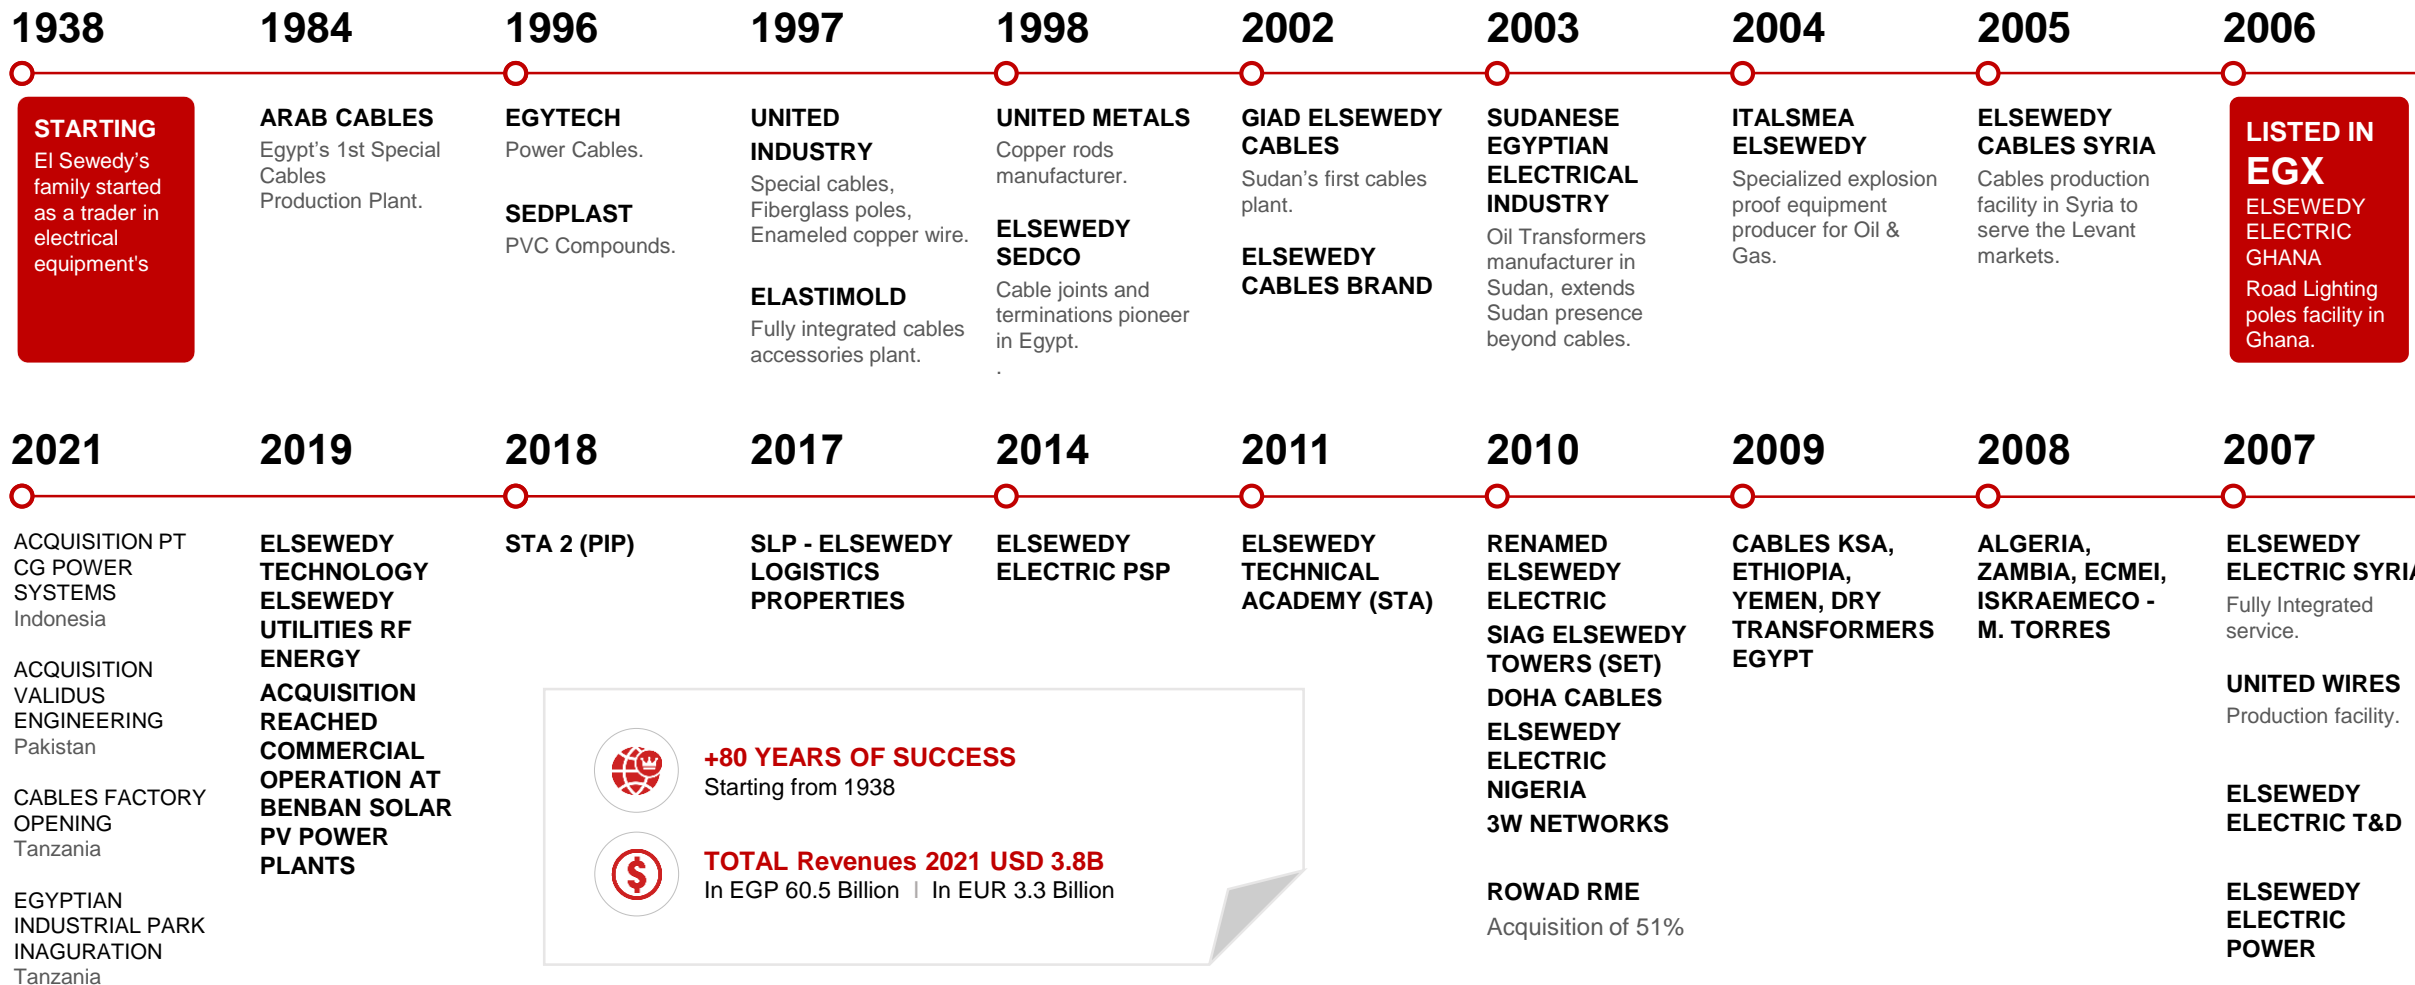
1938

STARTING
El Sewedy's family started as a trader in electrical equipment's

1984

ARAB CABLES
Egypt's 1st Special Cables Production Plant.

1996

EGYTECH
Power Cables.

SEDPLAST
PVC Compounds.

1997

UNITED INDUSTRY
Special cables, Fiberglass poles, Enameled copper wire.

ELASTIMOLD
Fully integrated cables accessories plant.

1998

UNITED METALS
Copper rods manufacturer.

ELSEWEDY SEDCO
Cable joints and terminations pioneer in Egypt.
.

2002

GIAD ELSEWEDY CABLES
Sudan's first cables plant.

ELSEWEDY CABLES BRAND

2003

SUDANESE EGYPTIAN ELECTRICAL INDUSTRY
Oil Transformers manufacturer in Sudan, extends Sudan presence beyond cables.

2004

ITALSMEA ELSEWEDY
Specialized explosion proof equipment producer for Oil & Gas.

2005

ELSEWEDY CABLES SYRIA
Cables production facility in Syria to serve the Levant markets.

2006

LISTED IN EGX
ELSEWEDY ELECTRIC GHANA
Road Lighting poles facility in Ghana.

2021

ACQUISITION PT CG POWER SYSTEMS
Indonesia

ACQUISITION VALIDUS ENGINEERING
Pakistan

CABLES FACTORY OPENING
Tanzania

EGYPTIAN INDUSTRIAL PARK INAGURATION
Tanzania

2019

ELSEWEDY TECHNOLOGY ELSEWEDY UTILITIES RF ENERGY
ACQUISITION REACHED COMMERCIAL OPERATION AT BENBAN SOLAR PV POWER PLANTS

2018

STA 2 (PIP)

2017

SLP - ELSEWEDY LOGISTICS PROPERTIES

2014

ELSEWEDY ELECTRIC PSP

2011

ELSEWEDY TECHNICAL ACADEMY (STA)

2010

RENAMED ELSEWEDY ELECTRIC
SIAG ELSEWEDY TOWERS (SET)
DOHA CABLES
ELSEWEDY ELECTRIC NIGERIA
3W NETWORKS

ROWAD RME
Acquisition of 51%

2009

CABLES KSA, ETHIOPIA, YEMEN, DRY TRANSFORMERS EGYPT

2008

ALGERIA, ZAMBIA, ECMEI, ISKRAEMECO - M. TORRES

2007

ELSEWEDY ELECTRIC SYRI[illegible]
Fully Integrated service.

UNITED WIRES
Production facility.

ELSEWEDY ELECTRIC T&D

ELSEWEDY ELECTRIC POWER

+80 YEARS OF SUCCESS
Starting from 1938

TOTAL Revenues 2021 USD 3.8B
In EGP 60.5 Billion | In EUR 3.3 Billion